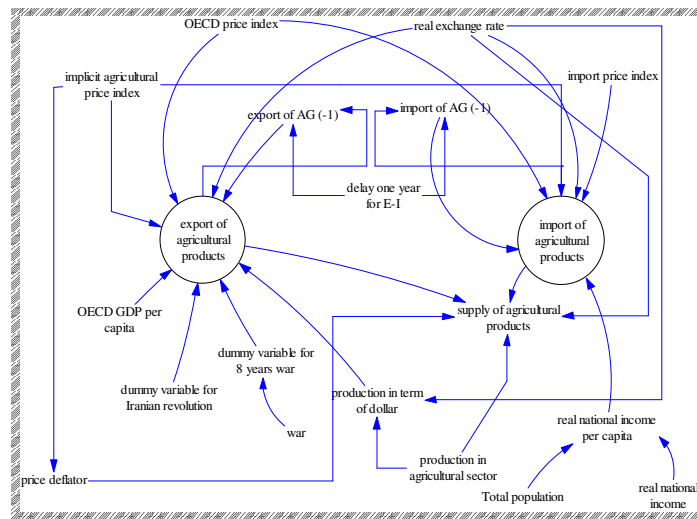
OECD price index

real exchange rate

implicit agricultural price index

import price index

export of AG (-1)

import of AG (-1)

delay one year for E-I

export of agricultural products

import of agricultural products

OECD GDP per capita

supply of agricultural products

dummy variable for 8 years war

dummy variable for Iranian revolution

production in term of dollar

war

real national income per capita

production in agricultural sector

price deflator

Total population

real national income